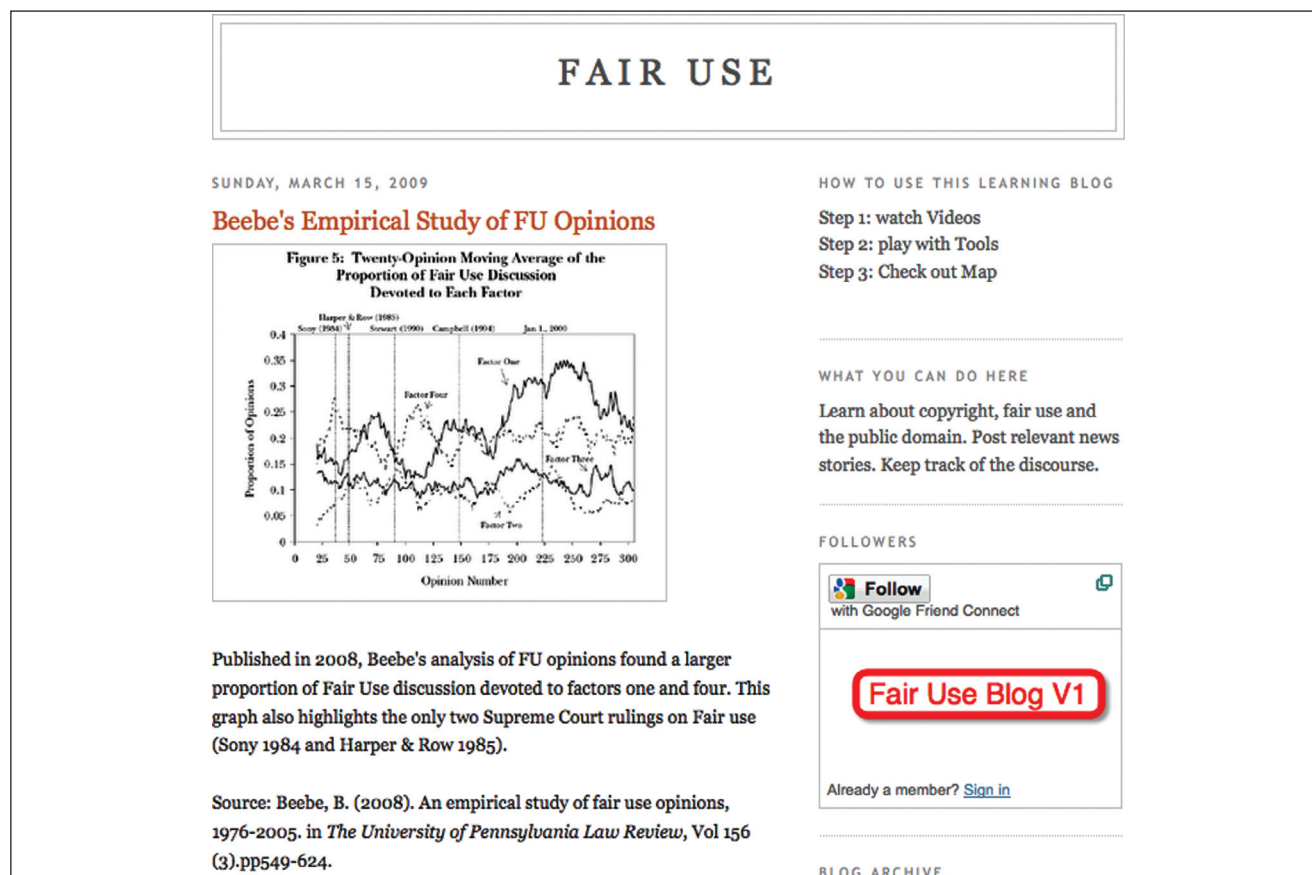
FAIR USE

SUNDAY, MARCH 15, 2009

Beebe's Empirical Study of FU Opinions

Figure 5: Twenty-Opinion Moving Average of the Proportion of Fair Use Discussion Devoted to Each Factor

Harper & Row (1985)
Sony (1984) Stewart (1990) Campbell (1994) Jan 1., 2000

Factor One
Factor Four
Factor Three
Factor Two

0.4
0.35
0.3
0.25
0.2
0.15
0.1
0.05
0

Proportion of Opinions

0 25 50 75 100 125 150 175 200 225 250 275 300

Opinion Number

Published in 2008, Beebe's analysis of FU opinions found a larger proportion of Fair Use discussion devoted to factors one and four. This graph also highlights the only two Supreme Court rulings on Fair use (Sony 1984 and Harper & Row 1985).

Source: Beebe, B. (2008). An empirical study of fair use opinions, 1976-2005. in *The University of Pennsylvania Law Review*, Vol 156 (3).pp549-624.

HOW TO USE THIS LEARNING BLOG

Step 1: watch Videos
Step 2: play with Tools
Step 3: Check out Map

WHAT YOU CAN DO HERE

Learn about copyright, fair use and the public domain. Post relevant news stories. Keep track of the discourse.

FOLLOWERS

Follow
with Google Friend Connect

Fair Use Blog V1

Already a member? Sign in

BLOG ARCHIVE